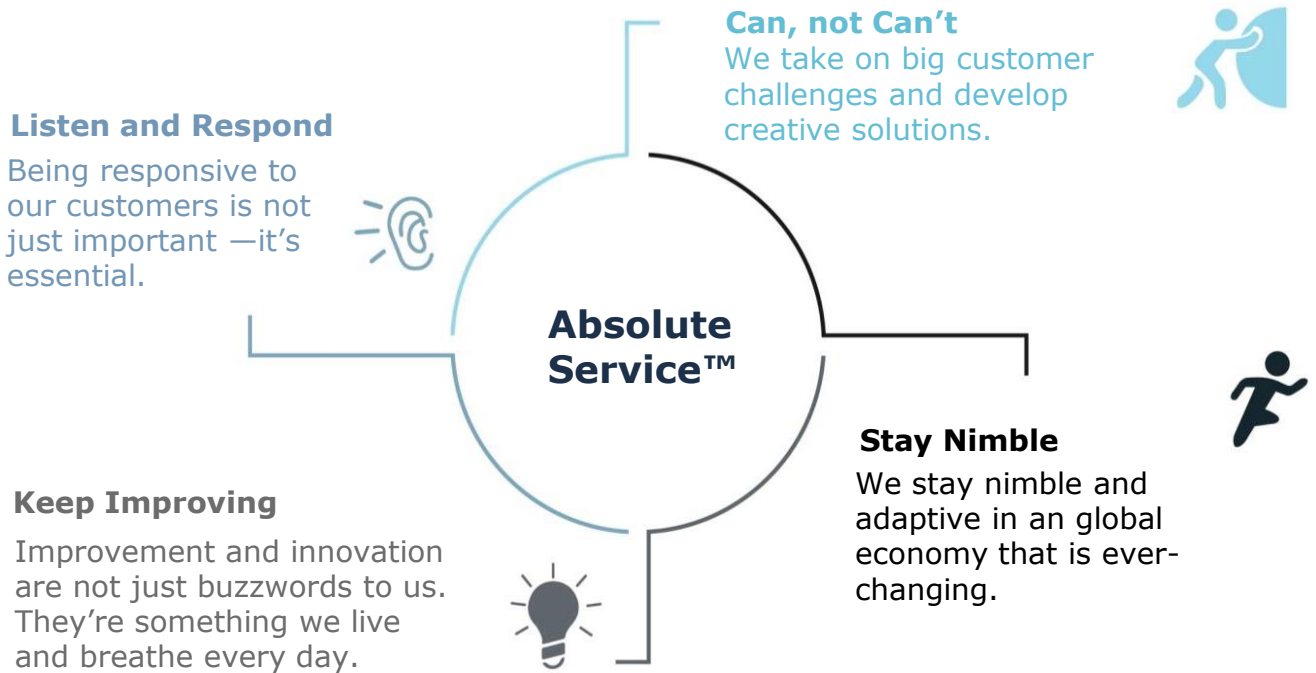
Can, not Can’t
We take on big customer challenges and develop creative solutions.

Listen and Respond
Being responsive to our customers is not just important —it’s essential.

Absolute Service™

Stay Nimble
We stay nimble and adaptive in an global economy that is ever-changing.

Keep Improving
Improvement and innovation are not just buzzwords to us. They’re something we live and breathe every day.